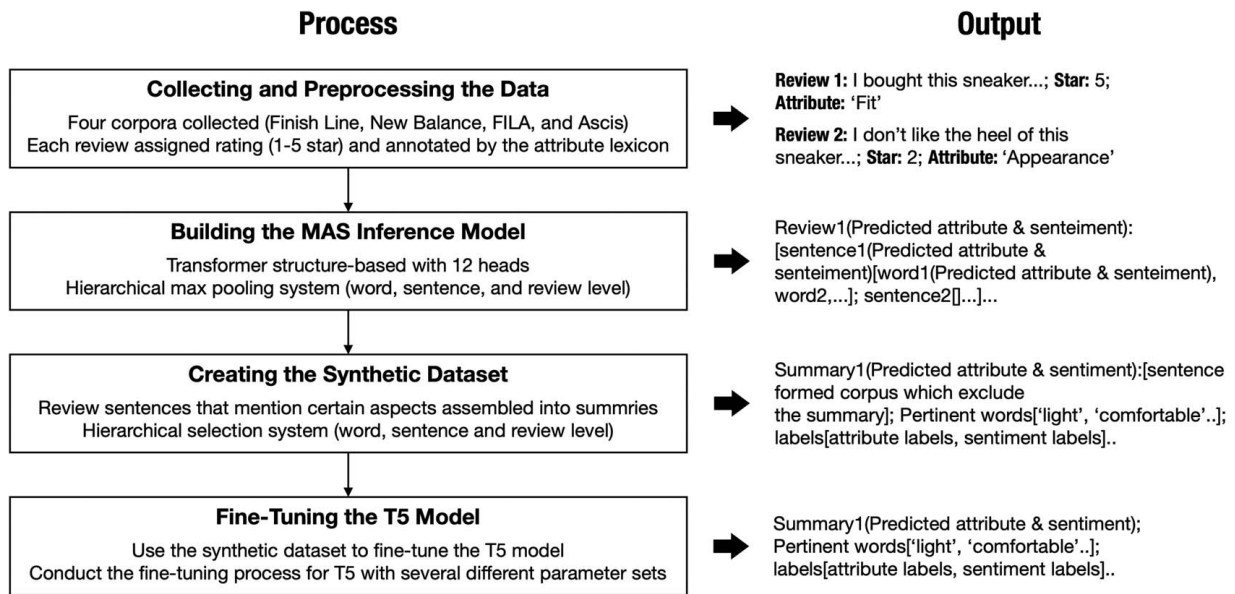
Process

Output

Collecting and Preprocessing the Data
Four corpora collected (Finish Line, New Balance, FILA, and Ascis)
Each review assigned rating (1-5 star) and annotated by the attribute lexicon

Review 1: I bought this sneaker...; Star: 5; Attribute: 'Fit'

Review 2: I don't like the heel of this sneaker...; Star: 2; Attribute: 'Appearance'

Building the MAS Inference Model
Transformer structure-based with 12 heads
Hierarchical max pooling system (word, sentence, and review level)

Review1(Predicted attribute & senteiment): [sentence1(Predicted attribute & senteiment)[word1(Predicted attribute & senteiment), word2,...]; sentence2[]...]...

Creating the Synthetic Dataset
Review sentences that mention certain aspects assembled into summries
Hierarchical selection system (word, sentence and review level)

Summary1(Predicted attribute & sentiment):[sentence formed corpus which exclude the summary]; Pertinent words['light', 'comfortable'..]; labels[attribute labels, sentiment labels]..

Fine-Tuning the T5 Model
Use the synthetic dataset to fine-tune the T5 model
Conduct the fine-tuning process for T5 with several different parameter sets

Summary1(Predicted attribute & sentiment); Pertinent words['light', 'comfortable'..]; labels[attribute labels, sentiment labels]..